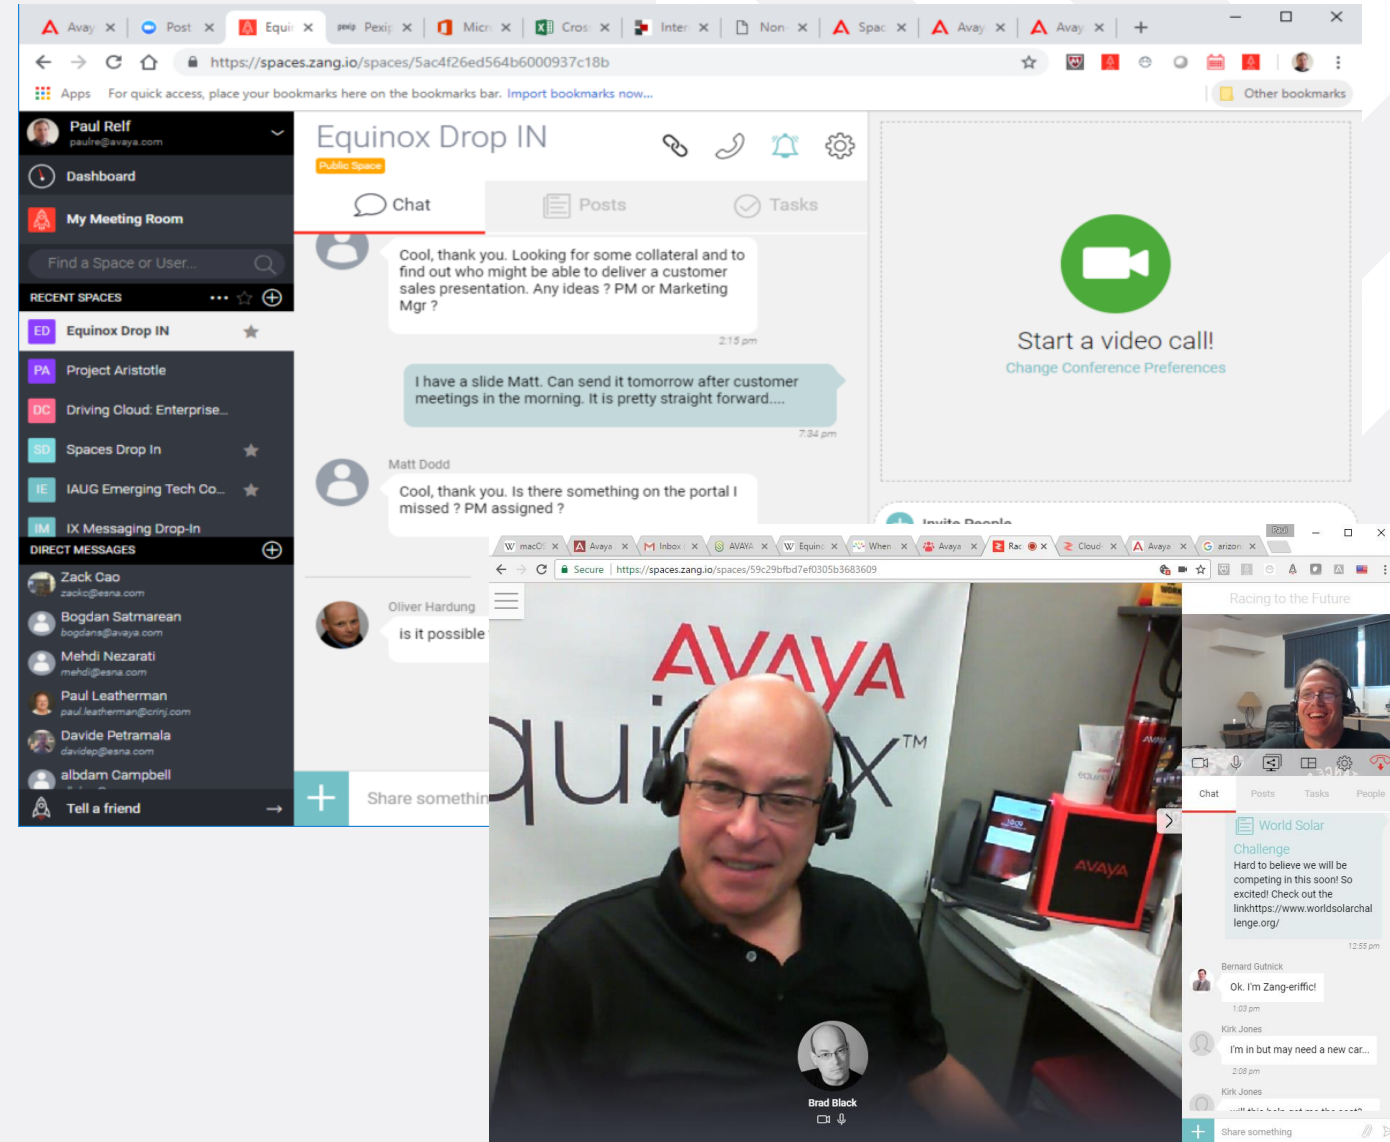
Avay × Post × Equi × Pexi × Micr × Cros × Inter × Non × Spac × Avay × Avay × +

https://spaces.zang.io/spaces/5ac4f26ed564b6000937c18b

Apps For quick access, place your bookmarks here on the bookmarks bar. Import bookmarks now... Other bookmarks

Paul Relf
paulre@avaya.com

Dashboard

My Meeting Room

Find a Space or User...

RECENT SPACES

ED Equinox Drop IN

PA Project Aristotle

DC Driving Cloud: Enterprise...

SD Spaces Drop In

IE IAUG Emerging Tech Co...

IM IX Messaging Drop-In

DIRECT MESSAGES

Zack Cao
zackc@esna.com

Bogdan Satmarean
bogdans@avaya.com

Mehdi Nezarati
mehdi@esna.com

Paul Leatherman
paul.leatherman@crinj.com

Davide Petramala
davidep@esna.com

albdam Campbell

Tell a friend

Equinox Drop IN
Public Space

Chat Posts Tasks

Cool, thank you. Looking for some collateral and to find out who might be able to deliver a customer sales presentation. Any ideas ? PM or Marketing Mgr ?
2:15 pm

I have a slide Matt. Can send it tomorrow after customer meetings in the morning. It is pretty straight forward....
7:34 pm

Matt Dodd
Cool, thank you. Is there something on the portal I missed ? PM assigned ?

Oliver Hardung
is it possible

Share somethin

Start a video call!
Change Conference Preferences

Invite People

macOS × Avaya × Inbox × AVAYA × Equin × When × Avaya × Rac × Cloud × Avaya × arizon ×

Secure https://spaces.zang.io/spaces/59c29bfbd7ef0305b3683609

AVAYA
quinox™
AVAYA

Brad Black

Racing to the Future

Chat Posts Tasks People

World Solar Challenge
Hard to believe we will be competing in this soon! So excited! Check out the linkhttps://www.worldsolarchallenge.org/
12:55 pm

Bernard Gutnick
Ok. I'm Zang-eriffic!
1:03 pm

Kirk Jones
I'm in but may need a new car...
2:08 pm

Kirk Jones

Share something